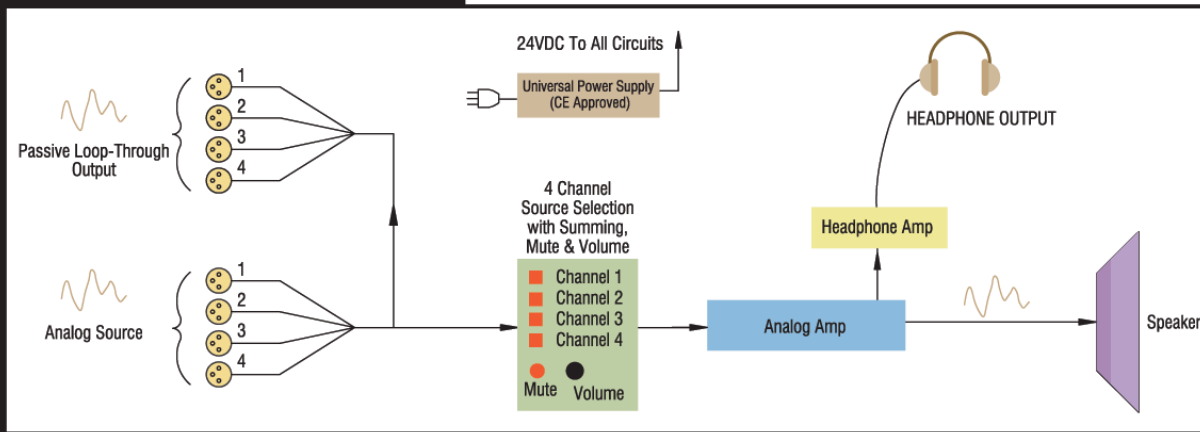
24VDC To All Circuits

Universal Power Supply (CE Approved)

HEADPHONE OUTPUT

Passive Loop-Through Output

1
2
3
4

4 Channel Source Selection with Summing, Mute & Volume

Headphone Amp

Analog Source

1
2
3
4

Channel 1
Channel 2
Channel 3
Channel 4
Mute
Volume

Analog Amp

Speaker